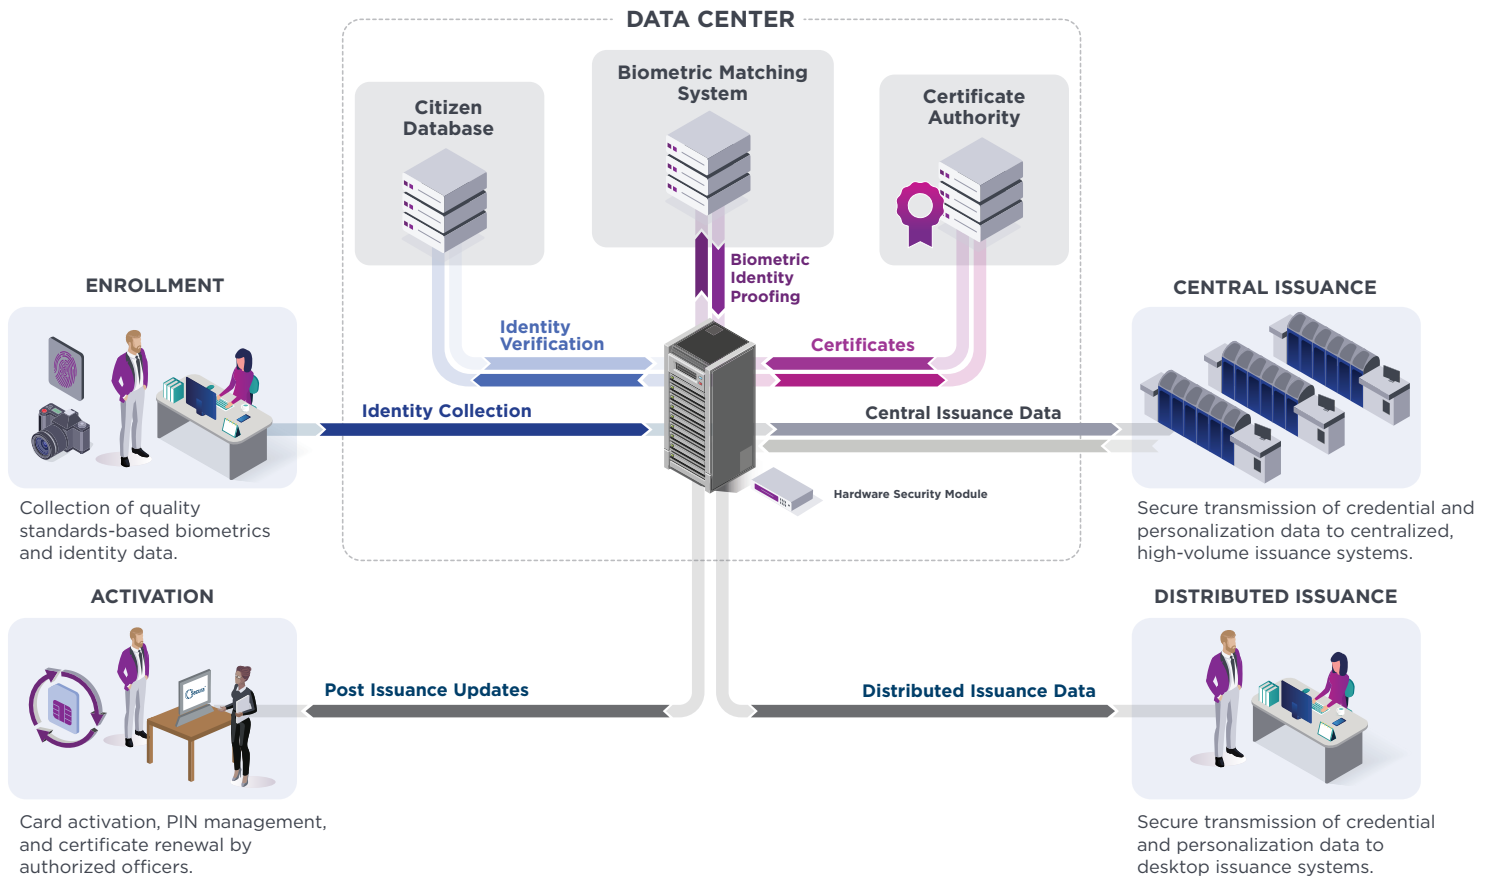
DATA CENTER

Citizen Database

Biometric Matching System

Certificate Authority

Biometric Identity Proofing

Identity Verification

Certificates

ENROLLMENT

Identity Collection

Central Issuance Data

CENTRAL ISSUANCE

Hardware Security Module

Collection of quality standards-based biometrics and identity data.

Secure transmission of credential and personalization data to centralized, high-volume issuance systems.

ACTIVATION

DISTRIBUTED ISSUANCE

Post Issuance Updates

Distributed Issuance Data

Card activation, PIN management, and certificate renewal by authorized officers.

Secure transmission of credential and personalization data to desktop issuance systems.